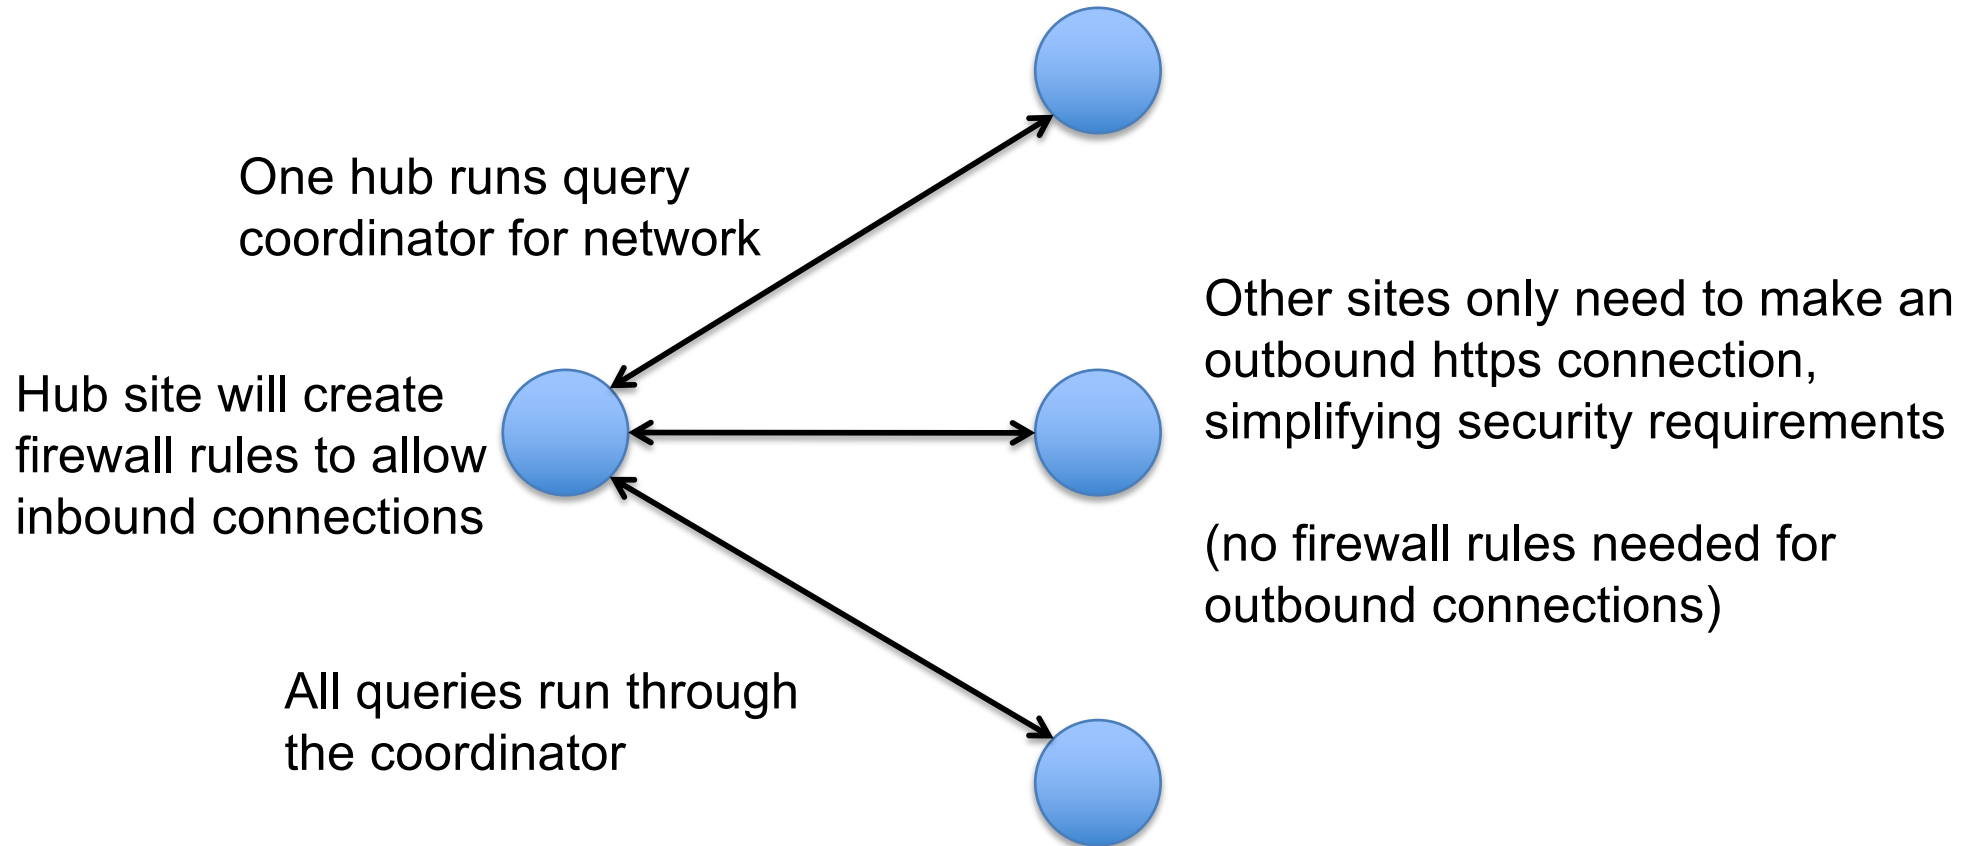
One hub runs query coordinator for network

Hub site will create firewall rules to allow inbound connections

All queries run through the coordinator

Other sites only need to make an outbound https connection, simplifying security requirements

(no firewall rules needed for outbound connections)